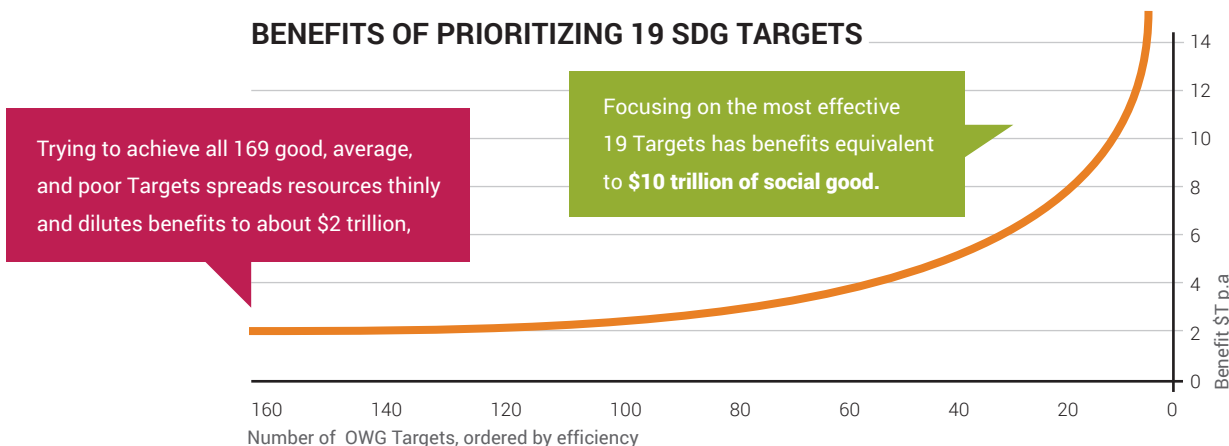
BENEFITS OF PRIORITIZING 19 SDG TARGETS

Trying to achieve all 169 good, average, and poor Targets spreads resources thinly and dilutes benefits to about $2 trillion,

Focusing on the most effective 19 Targets has benefits equivalent to **$10 trillion of social good.**

14
12
10
8
6
4
2
0

Benefit $T p.a

160 140 120 100 80 60 40 20 0

Number of OWG Targets, ordered by efficiency